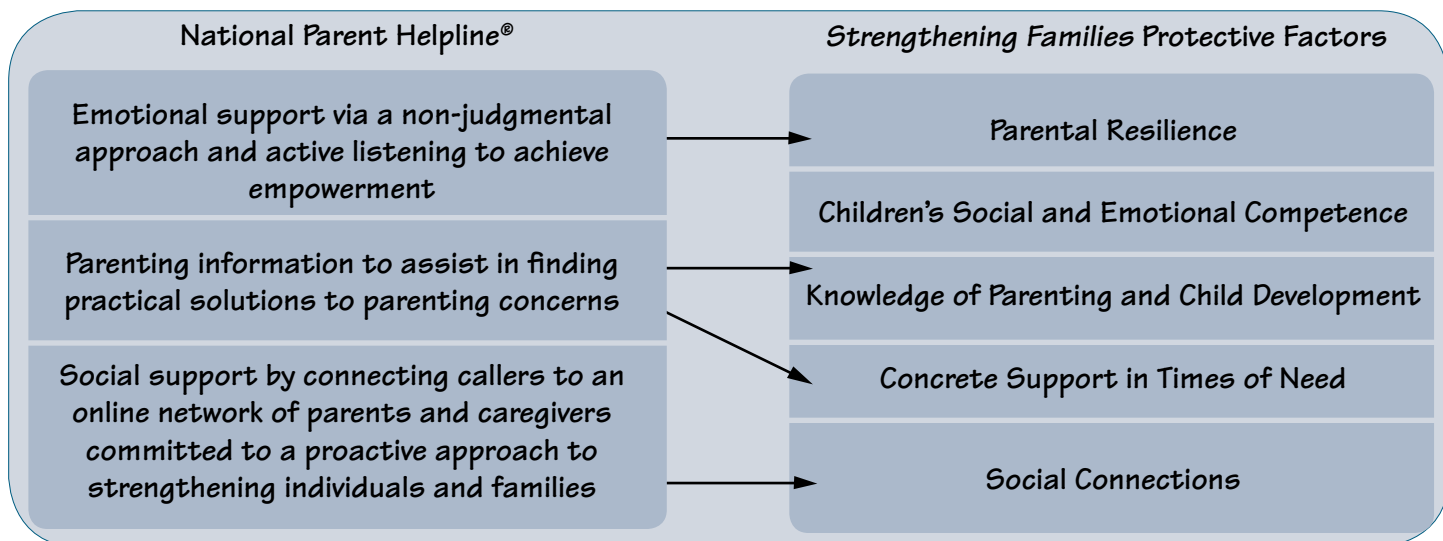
National Parent Helpline®

Emotional support via a non-judgmental approach and active listening to achieve empowerment

Parenting information to assist in finding practical solutions to parenting concerns

Social support by connecting callers to an online network of parents and caregivers committed to a proactive approach to strengthening individuals and families

*Strengthening Families* Protective Factors

Parental Resilience

Children's Social and Emotional Competence

Knowledge of Parenting and Child Development

Concrete Support in Times of Need

Social Connections